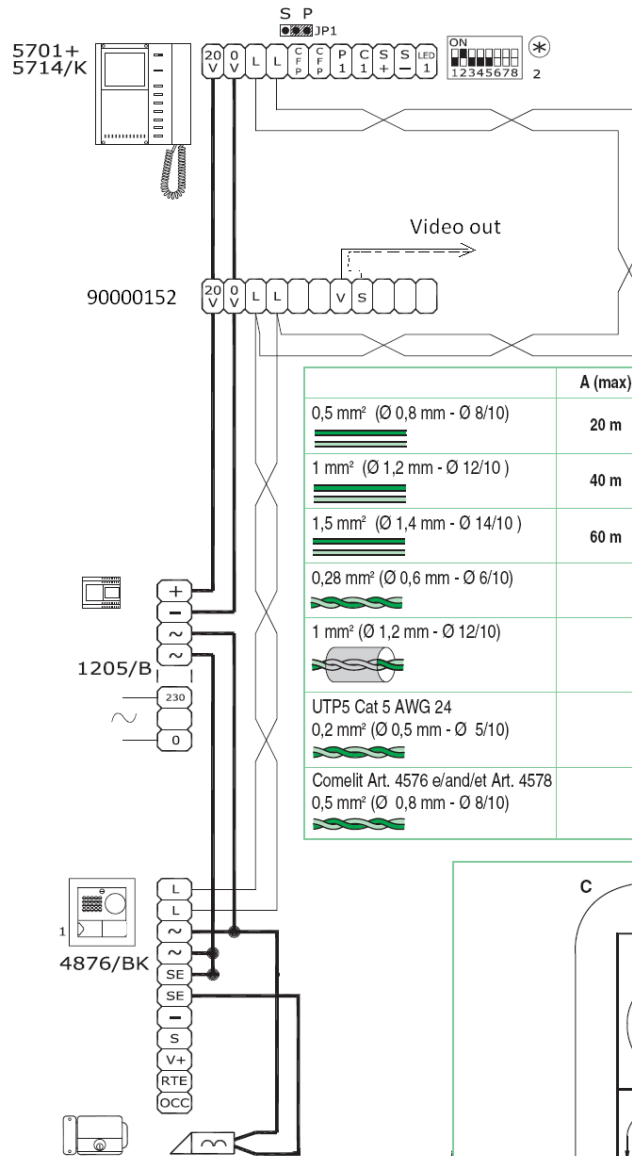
S P
JP1

5701+
5714/K

20 V | 0 V | L | L | CFP | CFP | P 1 | C 1 | S + | S − | LED 1

ON
12345678
✻
2

Video out

90000152

20 V | 0 V | L | L | | | V | S | | |

| | A (max) |
|---|---|
| 0,5 mm² (Ø 0,8 mm - Ø 8/10) | 20 m |
| 1 mm² (Ø 1,2 mm - Ø 12/10 ) | 40 m |
| 1,5 mm² (Ø 1,4 mm - Ø 14/10 ) | 60 m |
| 0,28 mm² (Ø 0,6 mm - Ø 6/10) | |
| 1 mm² (Ø 1,2 mm - Ø 12/10) | |
| UTP5 Cat 5 AWG 24 0,2 mm² (Ø 0,5 mm - Ø 5/10) | |
| Comelit Art. 4576 e/and/et Art. 4578 0,5 mm² (Ø 0,8 mm - Ø 8/10) | |

+
−
~
~
1205/B
230
0

C

1
4876/BK
L
L
~
~
SE
SE
−
S
V+
RTE
OCC